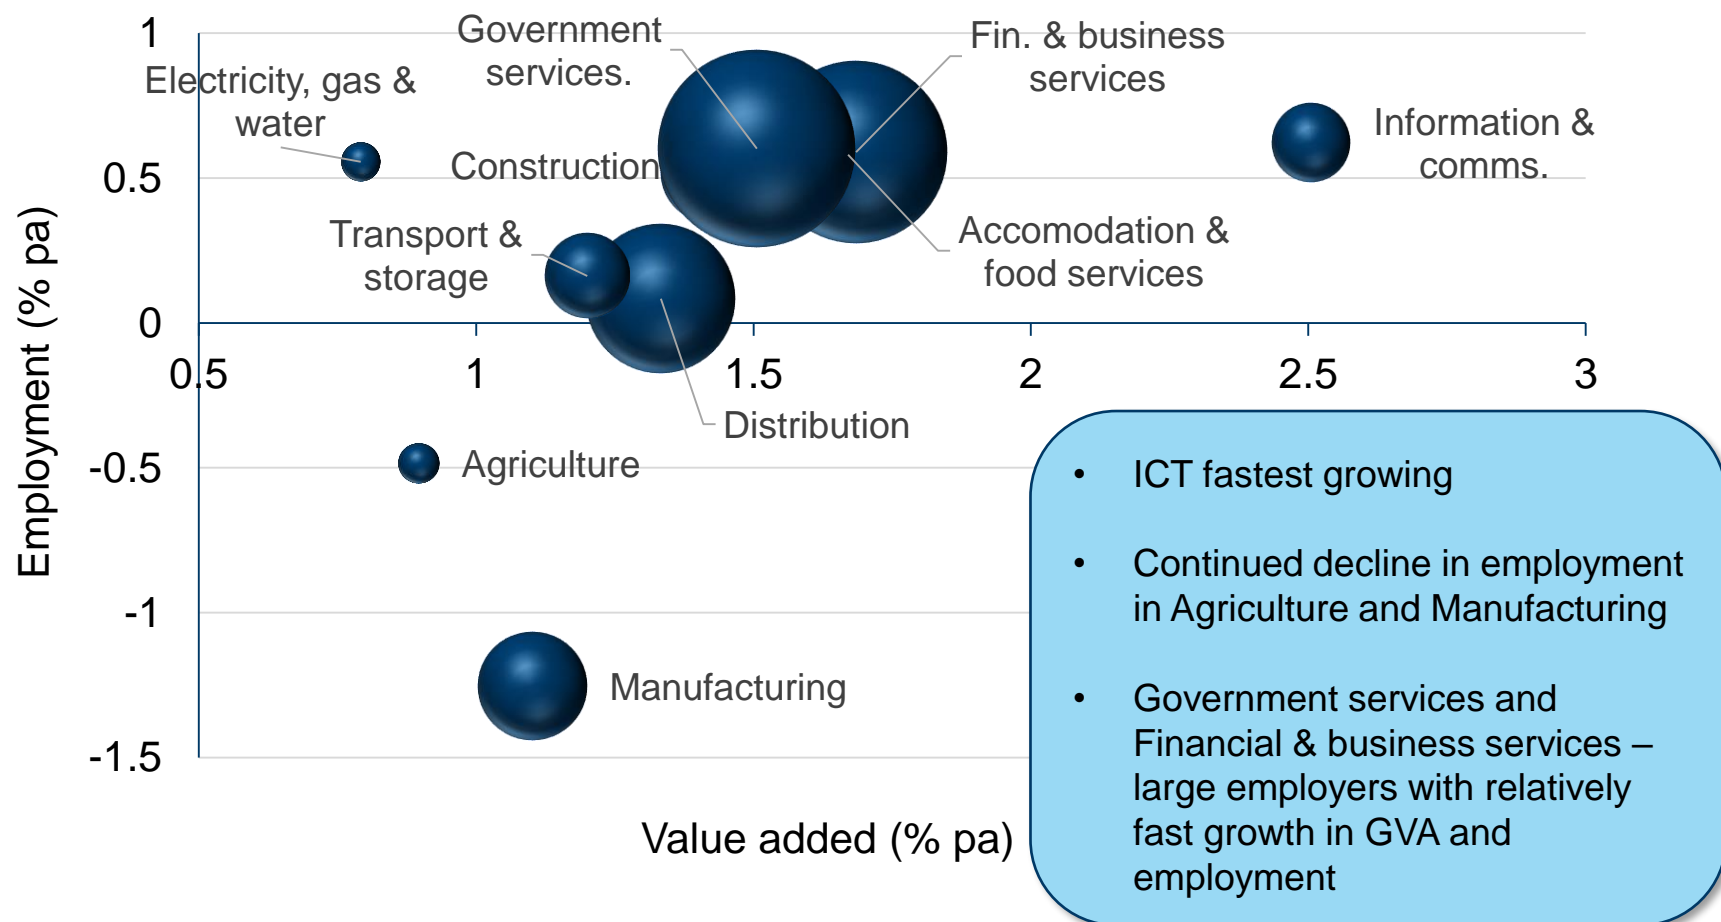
1
0.5
0
-0.5
-1
-1.5
0.5
1
1.5
2
2.5
3

Employment (% pa)

Value added (% pa)

Government services.

Fin. & business services

Electricity, gas & water

Construction

Information & comms.

Transport & storage

Accomodation & food services

Distribution

Agriculture

Manufacturing

• ICT fastest growing

• Continued decline in employment in Agriculture and Manufacturing

• Government services and Financial & business services – large employers with relatively fast growth in GVA and employment